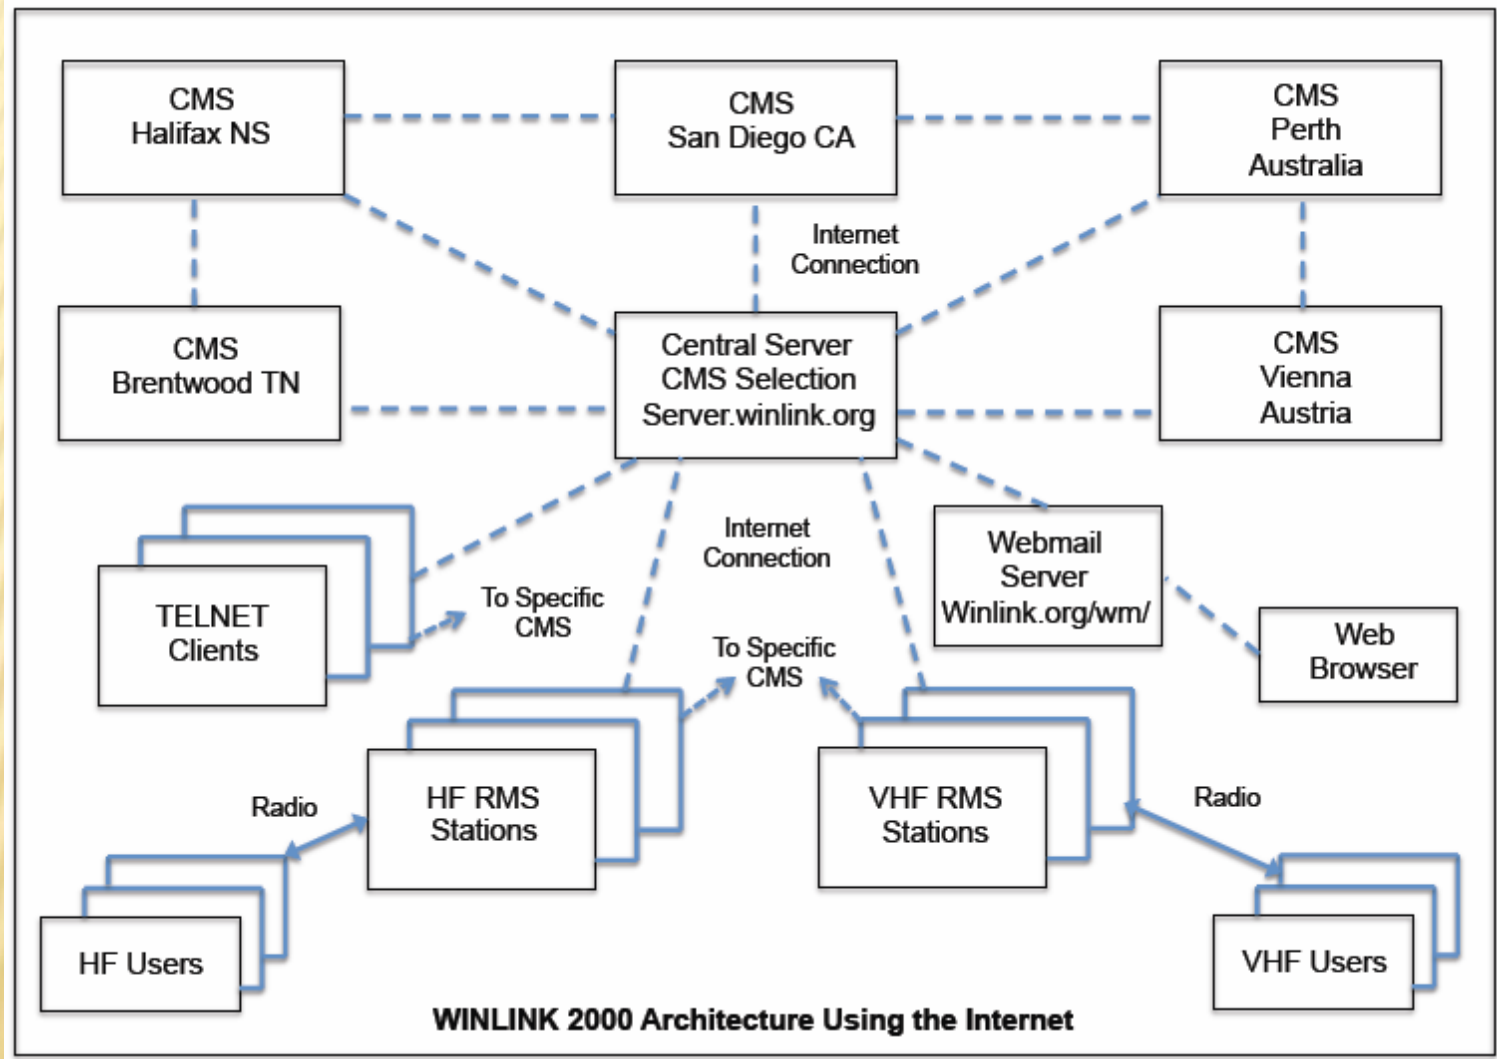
CMS
Halifax NS

CMS
San Diego CA

CMS
Perth
Australia

Internet
Connection

CMS
Brentwood TN

Central Server
CMS Selection
Server.winlink.org

CMS
Vienna
Austria

Internet
Connection

Webmail
Server
Winlink.org/wm/

TELNET
Clients

To Specific
CMS

Web
Browser

To Specific
CMS

Radio

HF RMS
Stations

VHF RMS
Stations

Radio

HF Users

VHF Users

WINLINK 2000 Architecture Using the Internet